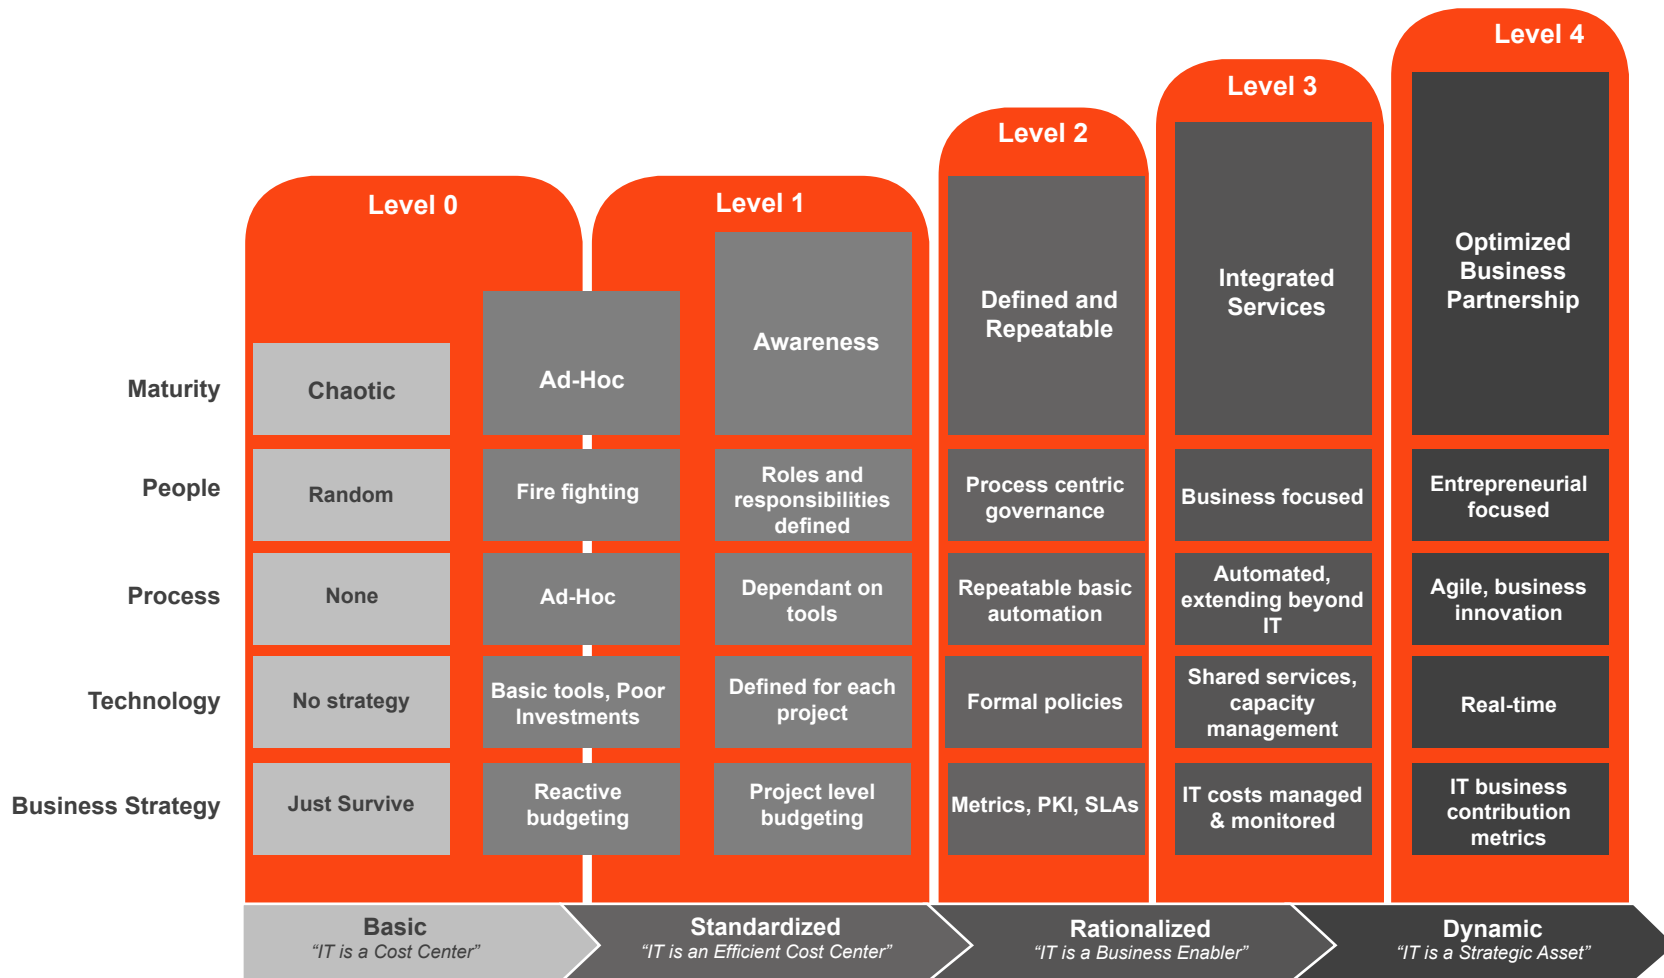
Level 0

Level 1

Level 2

Level 3

Level 4

| | | | | | | |
|---|---|---|---|---|---|---|
| Maturity | Chaotic | Ad-Hoc | Awareness | Defined and Repeatable | Integrated Services | Optimized Business Partnership |
| People | Random | Fire fighting | Roles and responsibilities defined | Process centric governance | Business focused | Entrepreneurial focused |
| Process | None | Ad-Hoc | Dependant on tools | Repeatable basic automation | Automated, extending beyond IT | Agile, business innovation |
| Technology | No strategy | Basic tools, Poor Investments | Defined for each project | Formal policies | Shared services, capacity management | Real-time |
| Business Strategy | Just Survive | Reactive budgeting | Project level budgeting | Metrics, PKI, SLAs | IT costs managed & monitored | IT business contribution metrics |

Basic
“IT is a Cost Center”

Standardized
“IT is an Efficient Cost Center”

Rationalized
“IT is a Business Enabler”

Dynamic
“IT is a Strategic Asset”